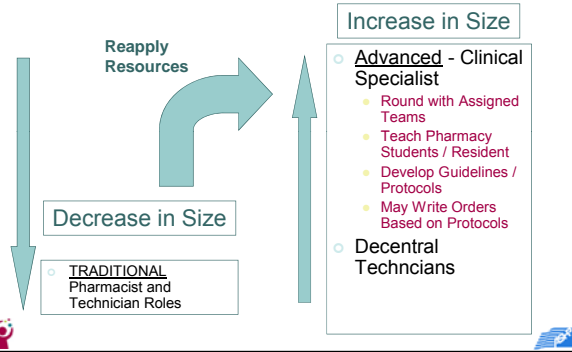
Increase in Size

Reapply Resources

Advanced - Clinical Specialist

Round with Assigned Teams

Teach Pharmacy Students / Resident

Develop Guidelines / Protocols

May Write Orders Based on Protocols

Decentral Techncians

Decrease in Size

TRADITIONAL Pharmacist and Technician Roles